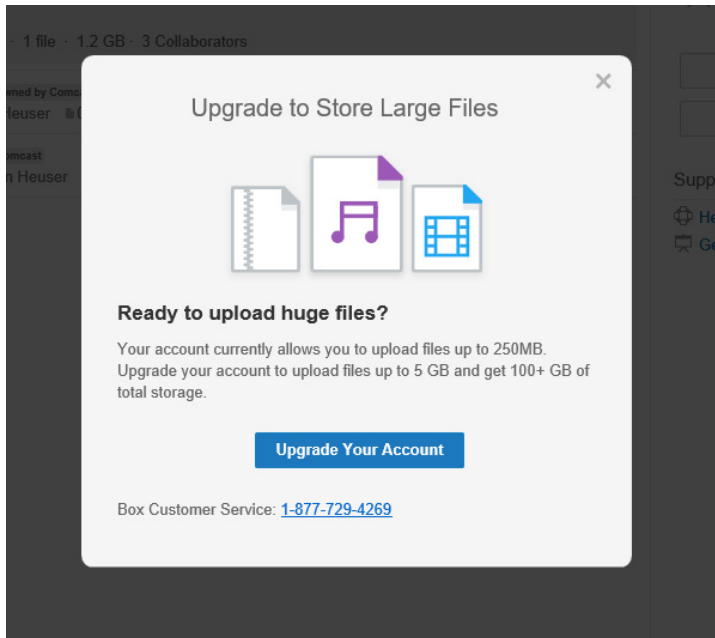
· 1 file · 1.2 GB · 3 Collaborators

wned by Comca
Heuser

omcast
n Heuser

Supp
He
Ge

×

Upgrade to Store Large Files

Ready to upload huge files?

Your account currently allows you to upload files up to 250MB. Upgrade your account to upload files up to 5 GB and get 100+ GB of total storage.

Upgrade Your Account

Box Customer Service: 1-877-729-4269